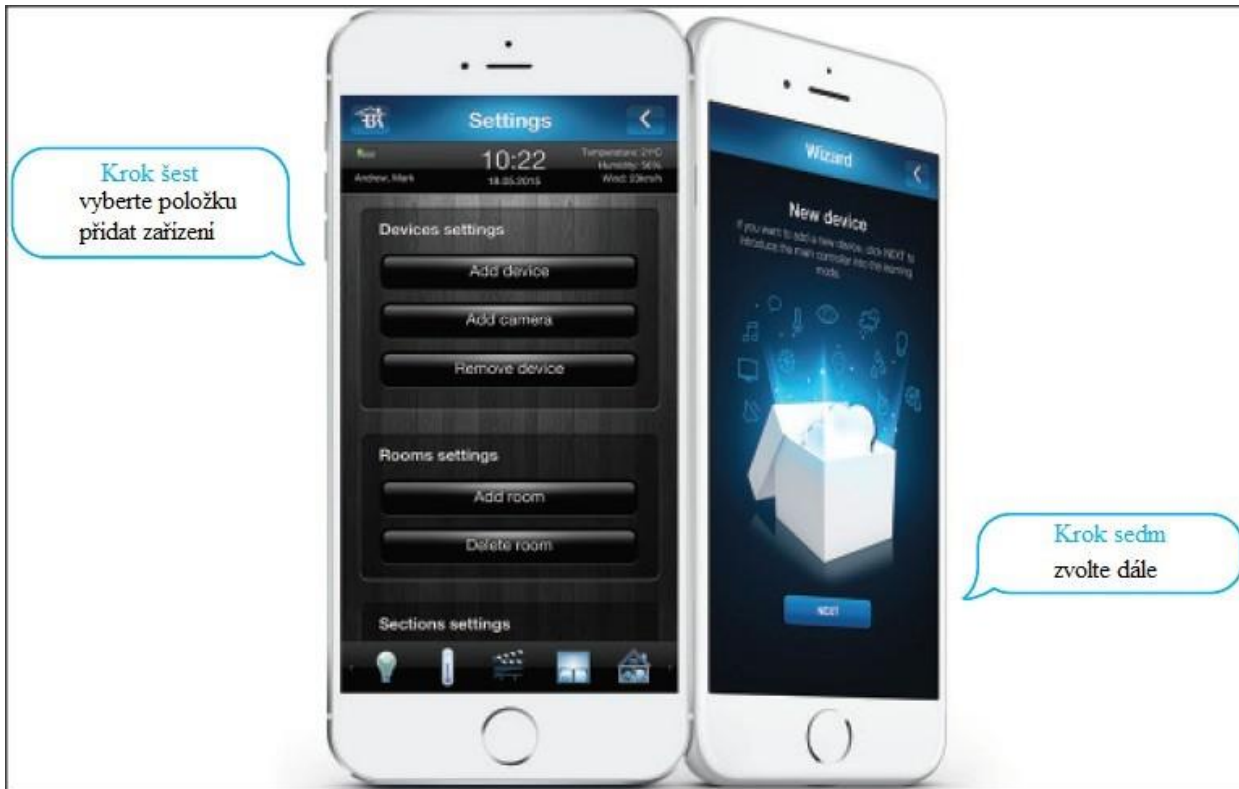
Krok šest
vyberte položku
přidat zařízení

Settings

10:22
18.05.2015
Andrew, Mark
Temperature: 21°C
Humidity: 56%
Wind: 10km/h

Devices settings
Add device
Add camera
Remove device

Rooms settings
Add room
Delete room

Sections settings

Wizard

New device
If you want to add a new device, click NEXT to introduce the main controller into the learning mode.

NEXT

Krok sedm
zvolte dále